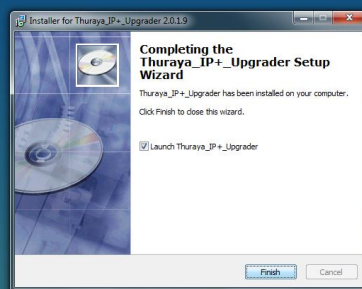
Installer for Thuraya_IP+_Upgrader 2.0.1.9

Completing the Thuraya_IP+_Upgrader Setup Wizard

Thuraya_IP+_Upgrader has been installed on your computer.

Click Finish to close this wizard.

Launch Thuraya_IP+_Upgrader

Finish

Cancel